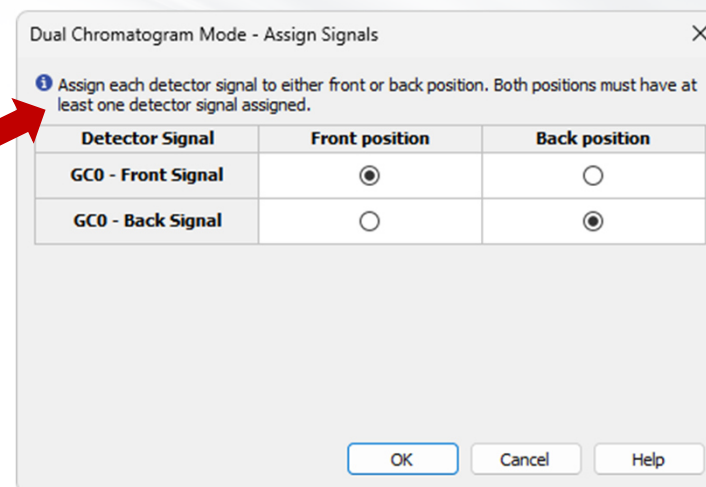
Dual Chromatogram Mode - Assign Signals

Assign each detector signal to either front or back position. Both positions must have at least one detector signal assigned.

| Detector Signal | Front position | Back position |
|---|---|---|
| GC0 - Front Signal | ◉ | ○ |
| GC0 - Back Signal | ○ | ◉ |

OK Cancel Help